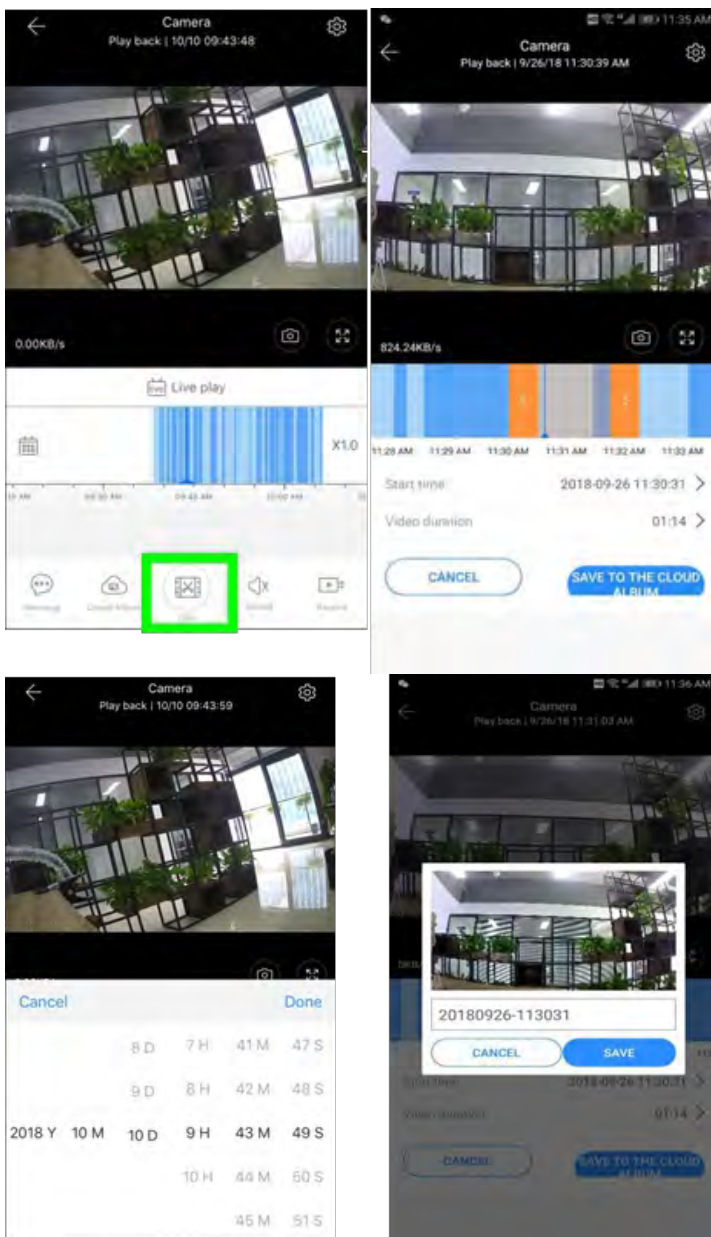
Camera
Play back | 10/10 09:43:48

0.00KB/s

Live play

X1.0

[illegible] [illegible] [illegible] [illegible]

Message Cloud Album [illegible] Sound Record

11:35 AM

Camera
Play back | 9/26/18 11:30:39 AM

824.24KB/s

11:28 AM 11:29 AM 11:30 AM 11:31 AM 11:32 AM 11:33 AM

Start time 2018-09-26 11:30:31 >

Video duration 01:14 >

CANCEL

SAVE TO THE CLOUD ALBUM

Camera
Play back | 10/10 09:43:59

Cancel Done

| | | 8 D | 7 H | 41 M | 47 S |
|---|---|---|---|---|---|
| | | 9 D | 8 H | 42 M | 48 S |
| 2018 Y | 10 M | 10 D | 9 H | 43 M | 49 S |
| | | | 10 H | 44 M | 50 S |
| | | | | 45 M | 51 S |

11:36 AM

Camera
Play back | 9/26/18 11:31:03 AM

20180926-113031

CANCEL SAVE

Start time 2018-09-26 11:30:31 >

Video duration 01:14 >

CANCEL

SAVE TO THE CLOUD ALBUM